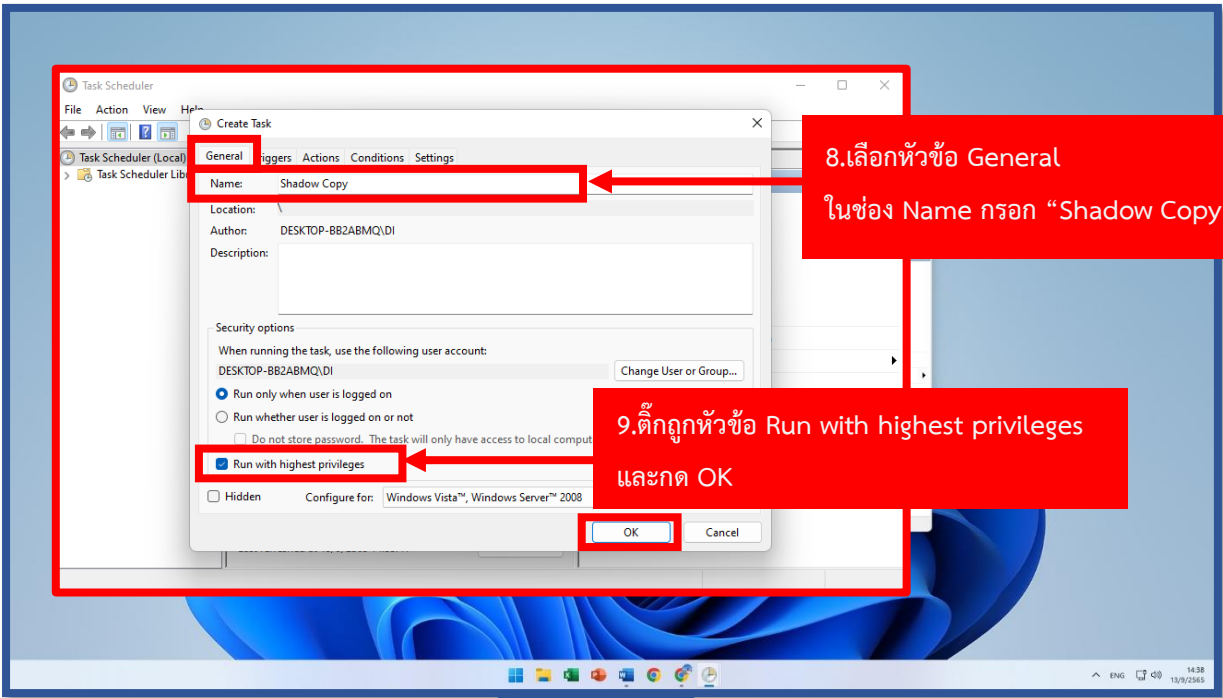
Task Scheduler
File Action View Help
Task Scheduler (Local)
Task Scheduler Libr

Create Task
General Triggers Actions Conditions Settings
Name: Shadow Copy
Location: \
Author: DESKTOP-BB2ABMQ\DI
Description:

Security options
When running the task, use the following user account:
DESKTOP-BB2ABMQ\DI
Change User or Group...
Run only when user is logged on
Run whether user is logged on or not
Do not store password. The task will only have access to local comput
Run with highest privileges
Hidden Configure for: Windows Vista™, Windows Server™ 2008
OK Cancel

8.เลือกหัวข้อ General
ในช่อง Name กรอก “Shadow Copy

9.ติ๊กถูกหัวข้อ Run with highest privileges
และกด OK

ENG 14:38 13/9/2565